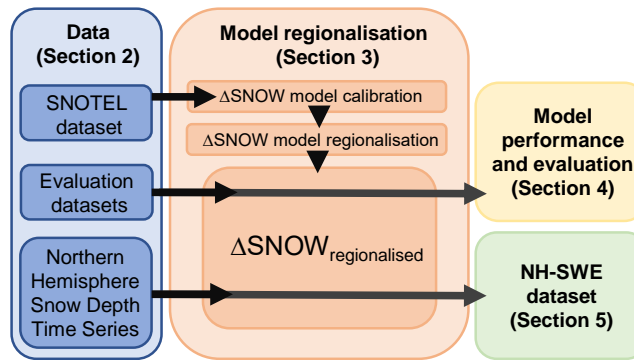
Data
(Section 2)

SNOTEL dataset

Evaluation datasets

Northern Hemisphere Snow Depth Time Series

Model regionalisation
(Section 3)

ΔSNOW model calibration

ΔSNOW model regionalisation

$\Delta SNOW_{regionalised}$

Model performance and evaluation
(Section 4)

NH-SWE dataset
(Section 5)